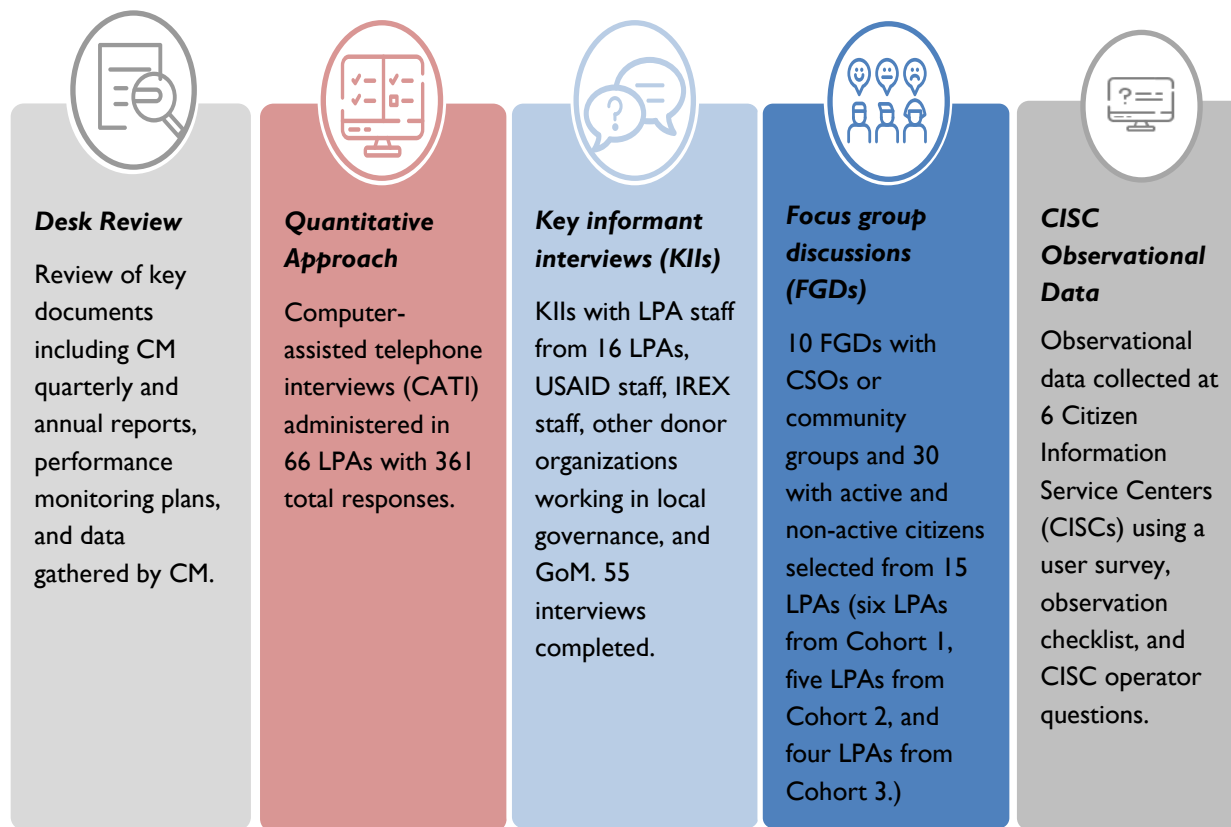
Desk Review

Review of key documents including CM quarterly and annual reports, performance monitoring plans, and data gathered by CM.

Quantitative Approach

Computer-assisted telephone interviews (CATI) administered in 66 LPAs with 361 total responses.

Key informant interviews (KIIs)

KIIs with LPA staff from 16 LPAs, USAID staff, IREX staff, other donor organizations working in local governance, and GoM. 55 interviews completed.

Focus group discussions (FGDs)

10 FGDs with CSOs or community groups and 30 with active and non-active citizens selected from 15 LPAs (six LPAs from Cohort 1, five LPAs from Cohort 2, and four LPAs from Cohort 3.)

CISC Observational Data

Observational data collected at 6 Citizen Information Service Centers (CISCs) using a user survey, observation checklist, and CISC operator questions.